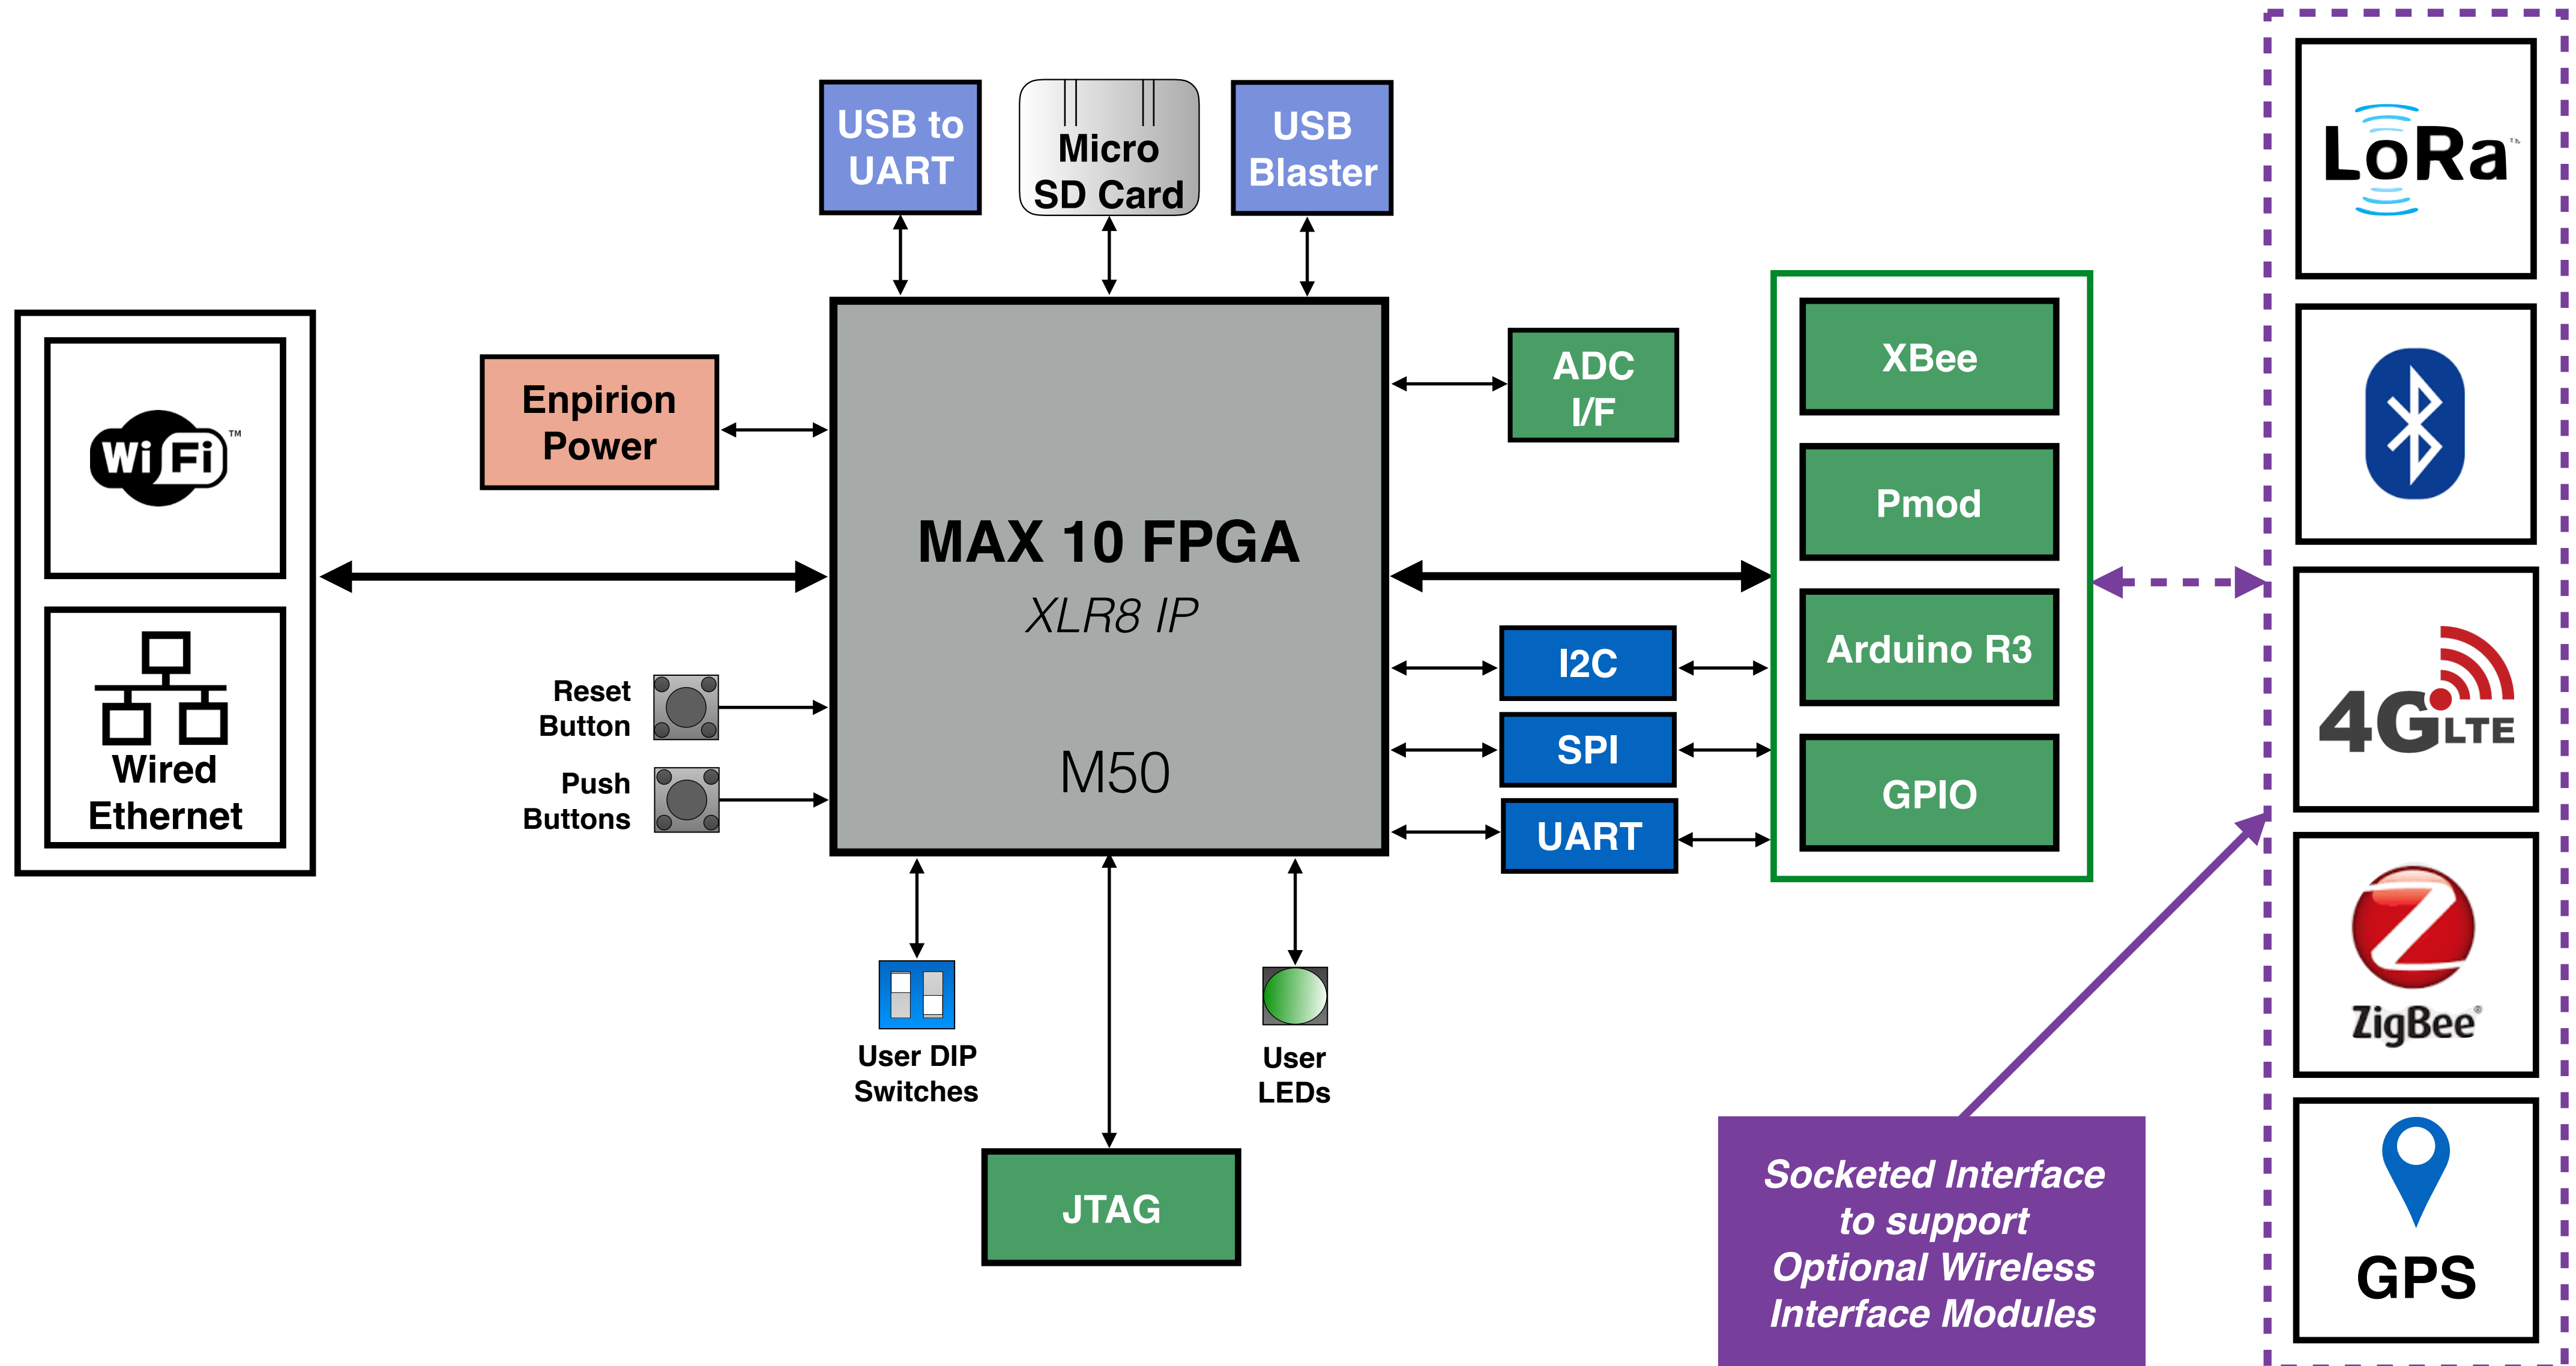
USB to UART

Micro SD Card

USB Blaster

LoRa™

Wi Fi™

Wired Ethernet

Enpirion Power

MAX 10 FPGA

XLR8 IP

M50

ADC I/F

XBee

Pmod

Arduino R3

GPIO

I2C

SPI

UART

Reset Button

Push Buttons

User DIP Switches

User LEDs

JTAG

4G LTE

ZigBee®

GPS

Socketed Interface to support Optional Wireless Interface Modules